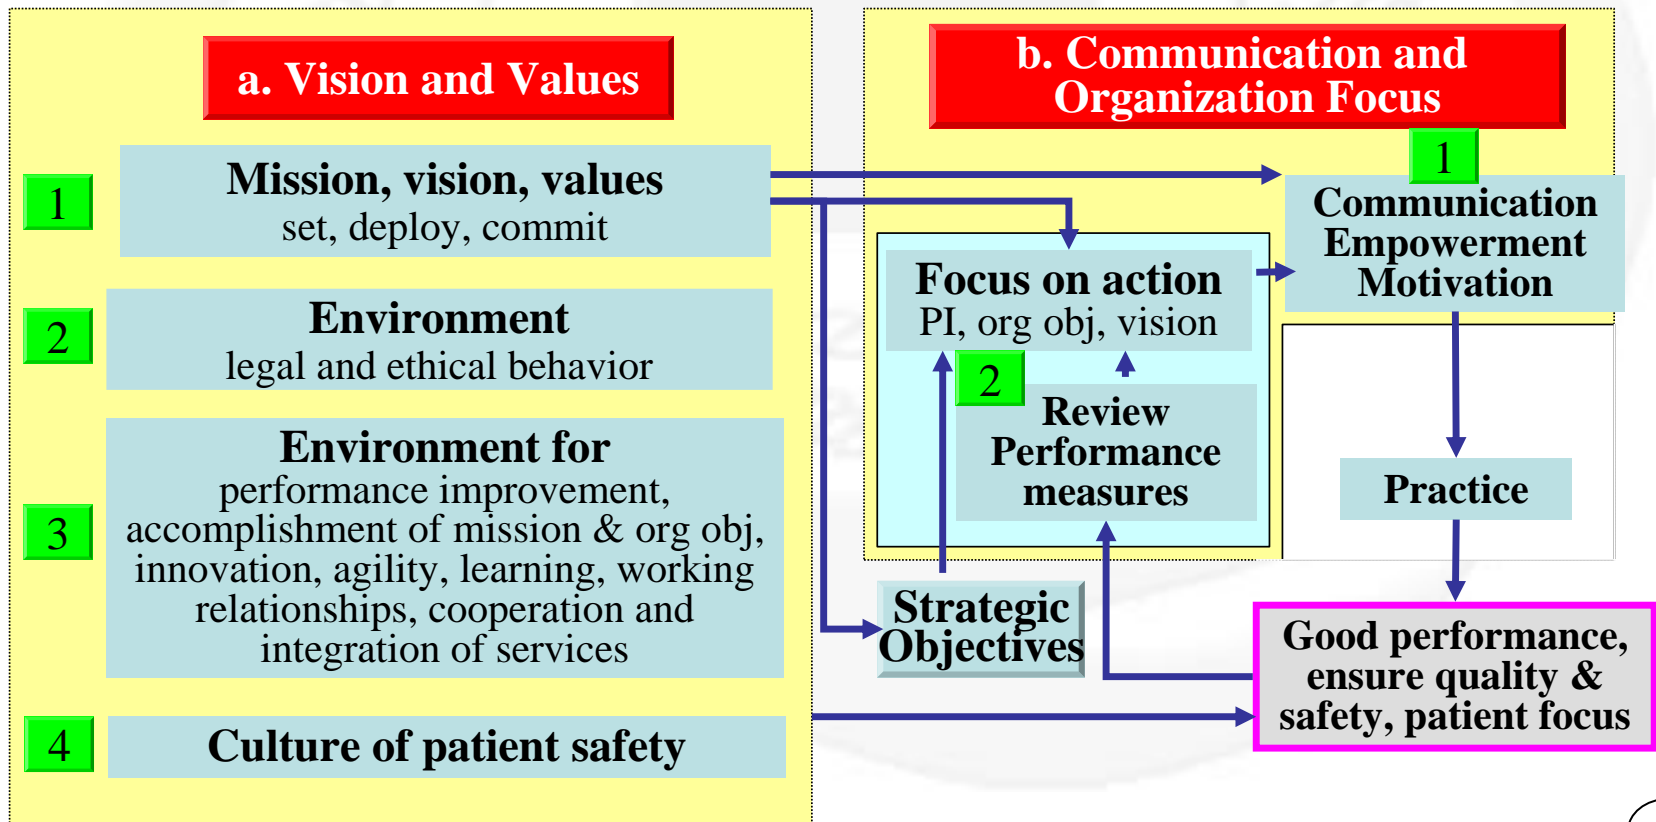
a. Vision and Values

1 Mission, vision, values
set, deploy, commit

2 Environment
legal and ethical behavior

3 Environment for
performance improvement, accomplishment of mission & org obj, innovation, agility, learning, working relationships, cooperation and integration of services

4 Culture of patient safety

b. Communication and Organization Focus

1 Communication Empowerment Motivation

Focus on action
PI, org obj, vision

2 Review Performance measures

Practice

Strategic Objectives

Good performance, ensure quality & safety, patient focus